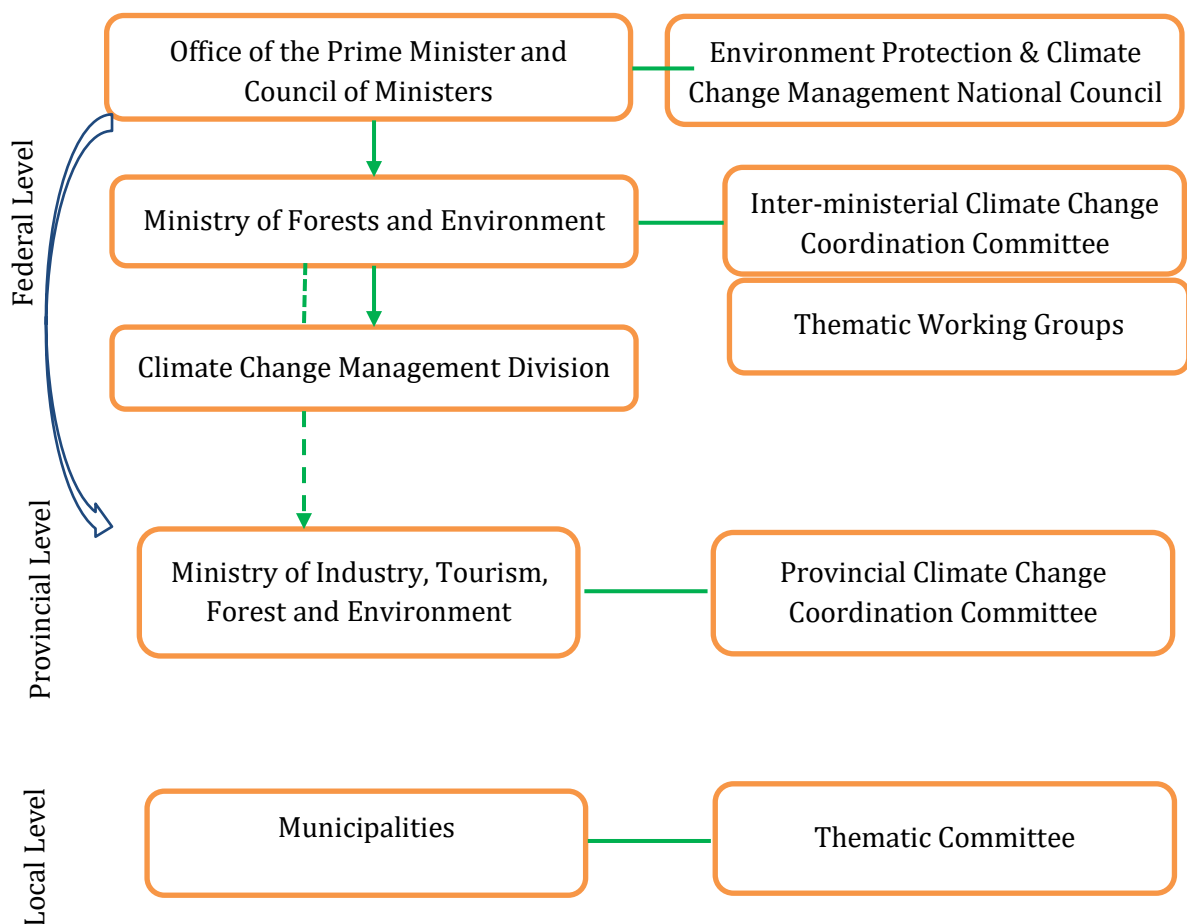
Federal Level

Office of the Prime Minister and Council of Ministers

Environment Protection & Climate Change Management National Council

Ministry of Forests and Environment

Inter-ministerial Climate Change Coordination Committee

Thematic Working Groups

Climate Change Management Division

Provincial Level

Ministry of Industry, Tourism, Forest and Environment

Provincial Climate Change Coordination Committee

Local Level

Municipalities

Thematic Committee